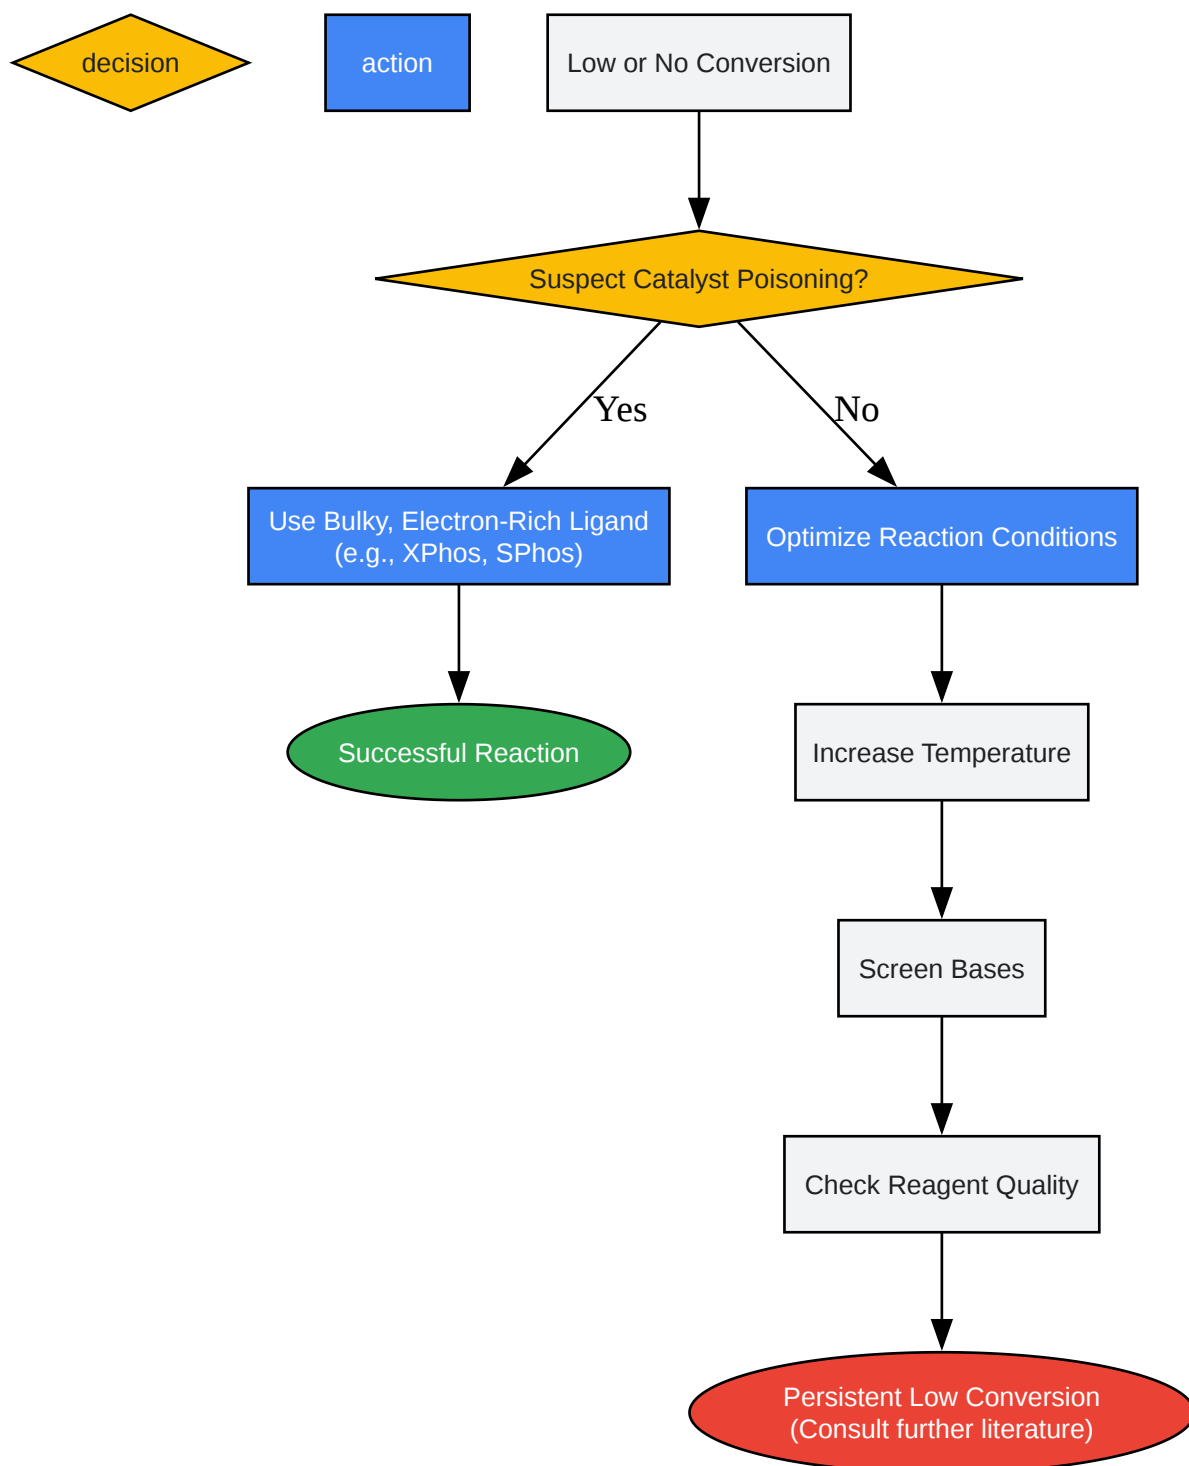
decision

action

Low or No Conversion

Suspect Catalyst Poisoning?

Yes

No

Use Bulky, Electron-Rich Ligand (e.g., XPhos, SPhos)

Optimize Reaction Conditions

Successful Reaction

Increase Temperature

Screen Bases

Check Reagent Quality

Persistent Low Conversion (Consult further literature)